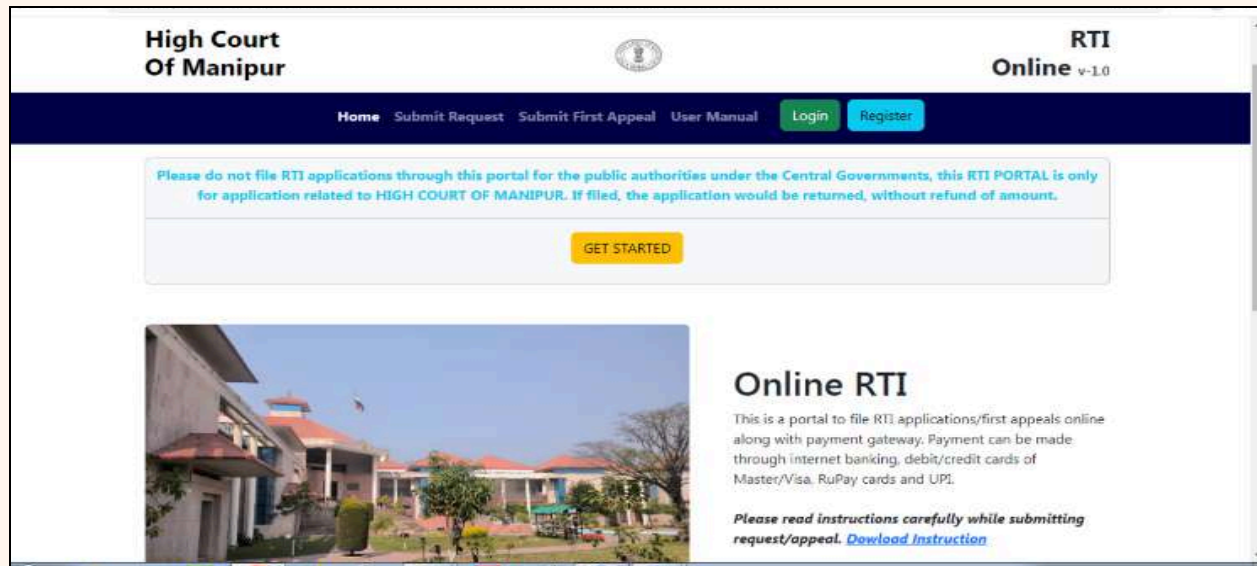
High Court
Of Manipur

RTI
Online v-1.0

Home Submit Request Submit First Appeal User Manual Login Register

Please do not file RTI applications through this portal for the public authorities under the Central Governments, this RTI PORTAL is only for application related to HIGH COURT OF MANIPUR. If filed, the application would be returned, without refund of amount.

GET STARTED

Online RTI

This is a portal to file RTI applications/first appeals online along with payment gateway. Payment can be made through internet banking, debit/credit cards of Master/Visa, RuPay cards and UPI.

Please read instructions carefully while submitting request/appeal. Dowload Instruction